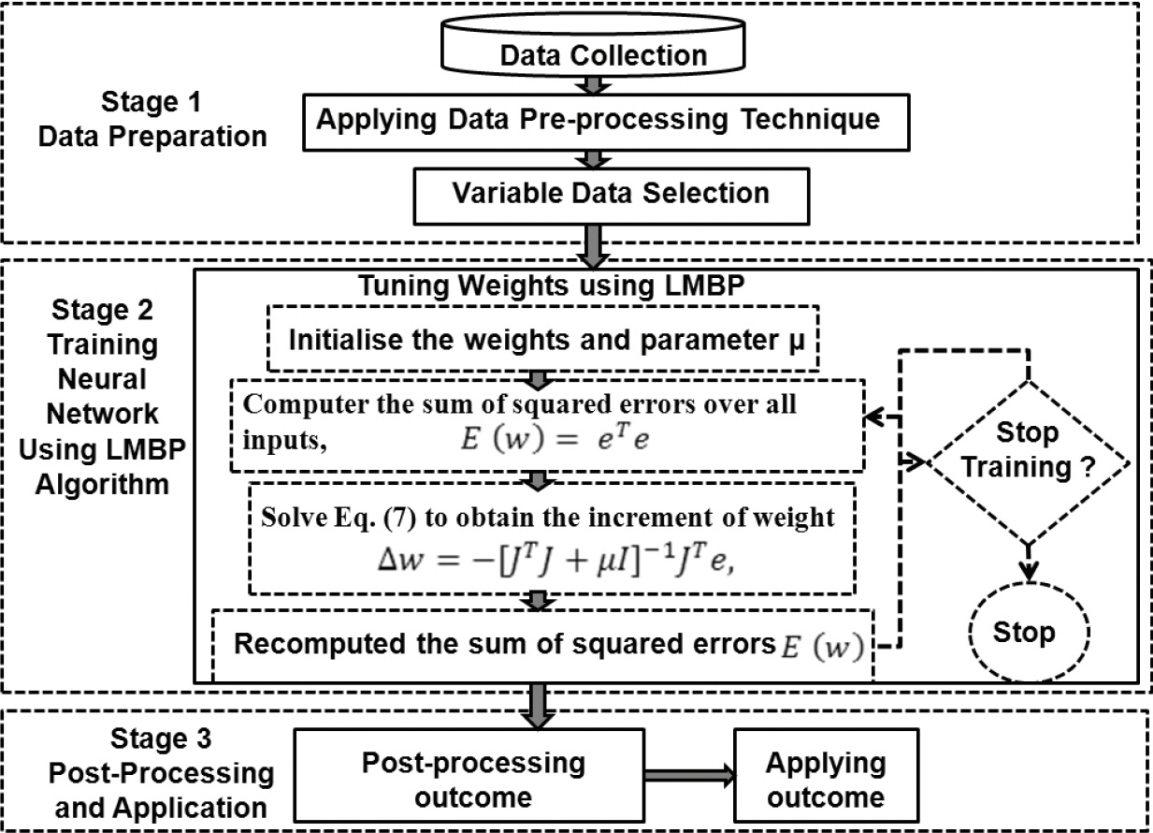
Stage 1
Data Preparation

Data Collection

Applying Data Pre-processing Technique

Variable Data Selection

Stage 2
Training Neural Network Using LMBP Algorithm

Tuning Weights using LMBP

Initialise the weights and parameter μ

Computer the sum of squared errors over all inputs, $E\ (w) = e^T e$

Solve Eq. (7) to obtain the increment of weight $\Delta w = -[J^T J + \mu I]^{-1} J^T e,$

Recomputed the sum of squared errors $E\ (w)$

Stop Training ?

Stop

Stage 3
Post-Processing and Application

Post-processing outcome

Applying outcome